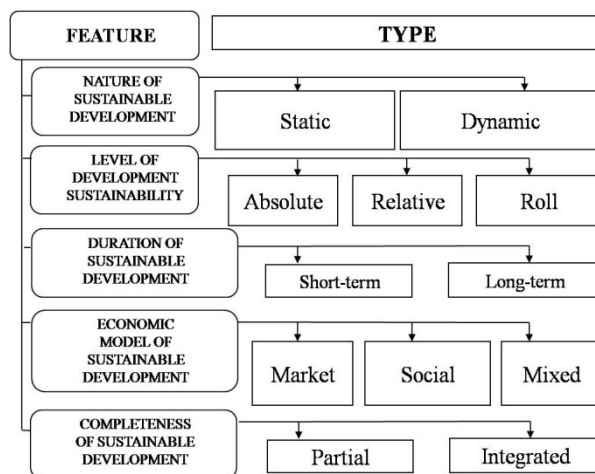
FEATURE

TYPE

NATURE OF SUSTAINABLE DEVELOPMENT

Static

Dynamic

LEVEL OF DEVELOPMENT SUSTAINABILITY

Absolute

Relative

Roll

DURATION OF SUSTAINABLE DEVELOPMENT

Short-term

Long-term

ECONOMIC MODEL OF SUSTAINABLE DEVELOPMENT

Market

Social

Mixed

COMPLETENESS OF SUSTAINABLE DEVELOPMENT

Partial

Integrated